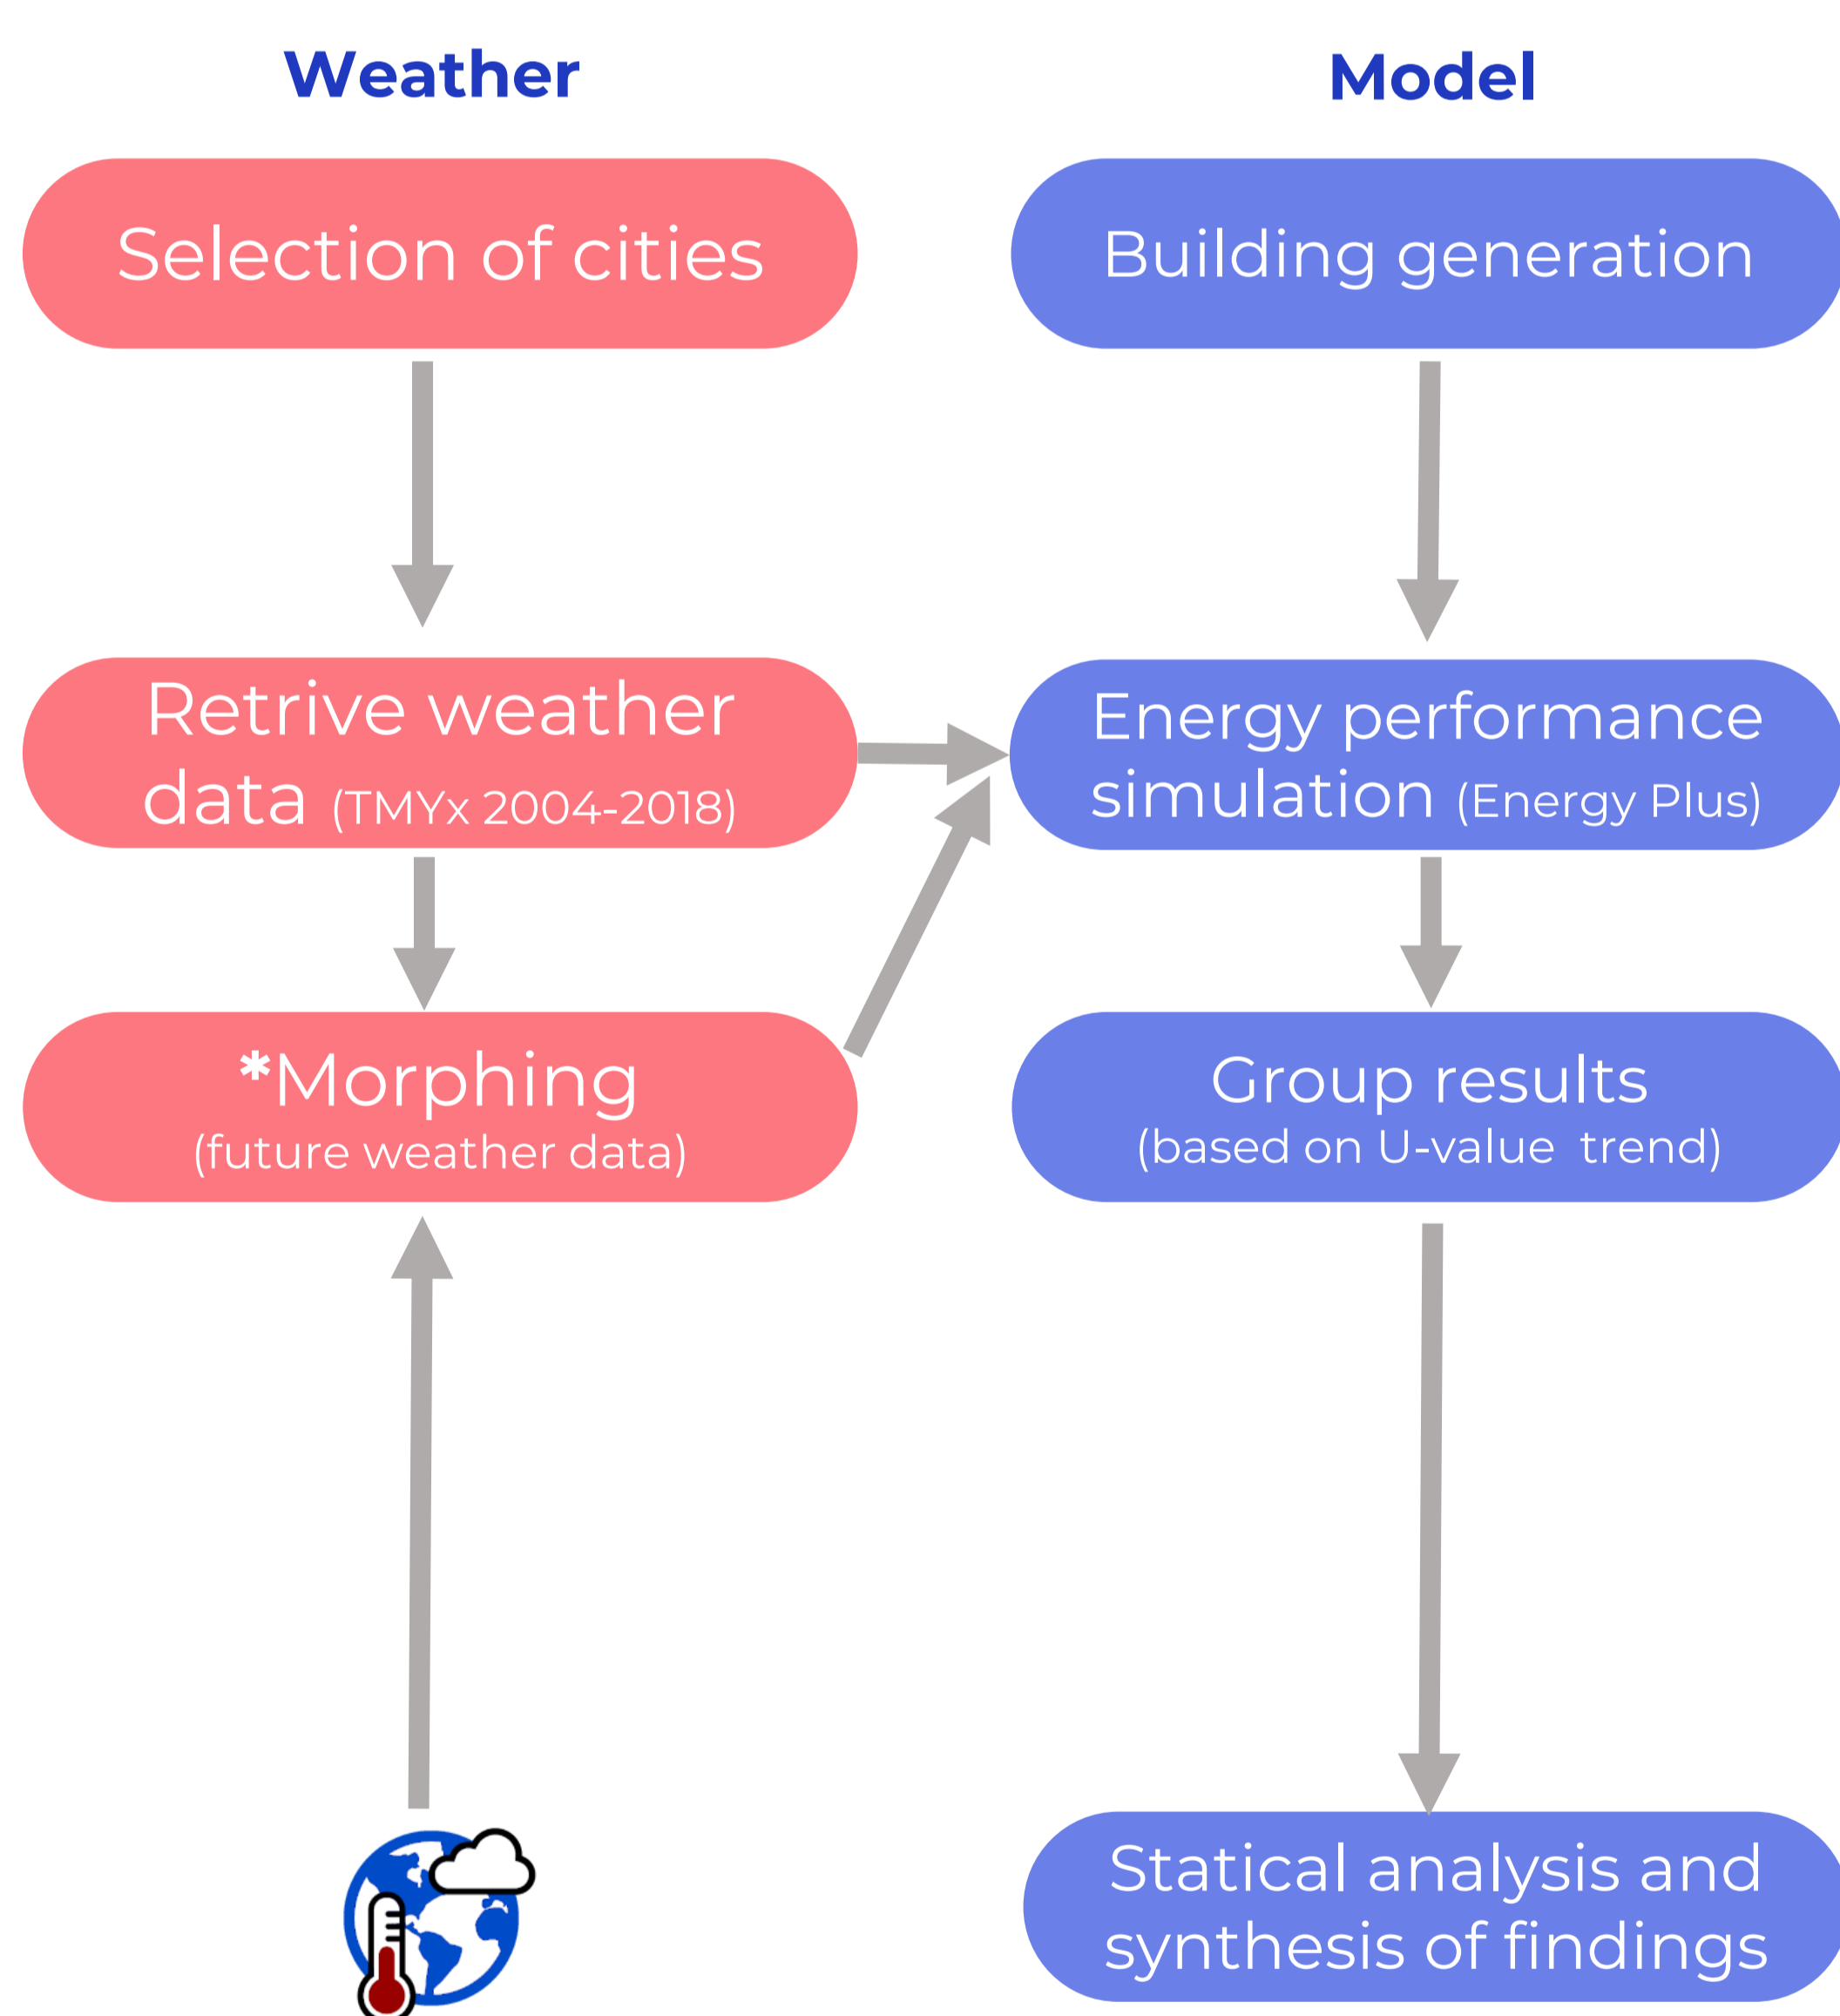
Weather

Model

Selection of cities

Building generation

Retrive weather data (TMYx 2004-2018)

Energy performance simulation (Energy Plus)

*Morphing (future weather data)

Group results (based on U-value trend)

Statical analysis and synthesis of findings